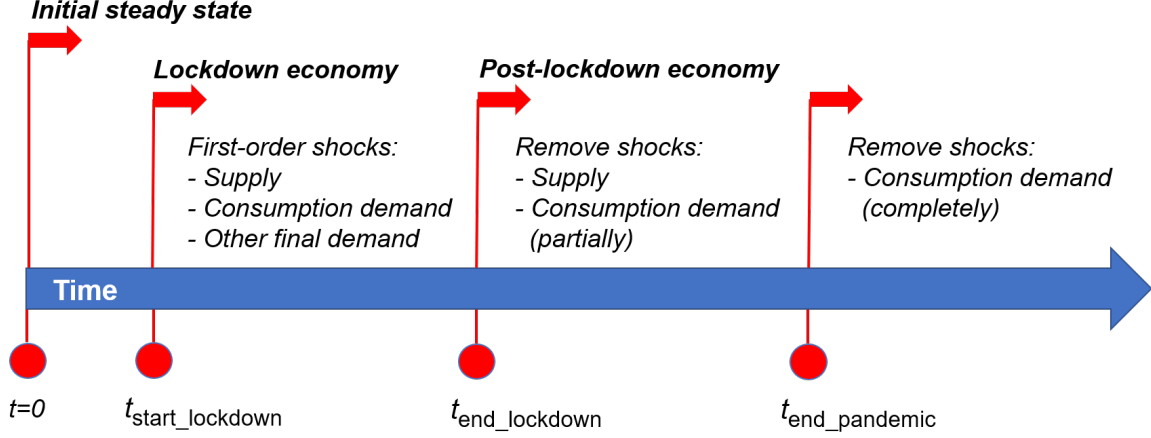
Initial steady state

Lockdown economy

First-order shocks:
- Supply
- Consumption demand
- Other final demand

Post-lockdown economy

Remove shocks:
- Supply
- Consumption demand (partially)

Remove shocks:
- Consumption demand (completely)

Time

t=0

$t_{\text{start\_lockdown}}$

$t_{\text{end\_lockdown}}$

$t_{\text{end\_pandemic}}$